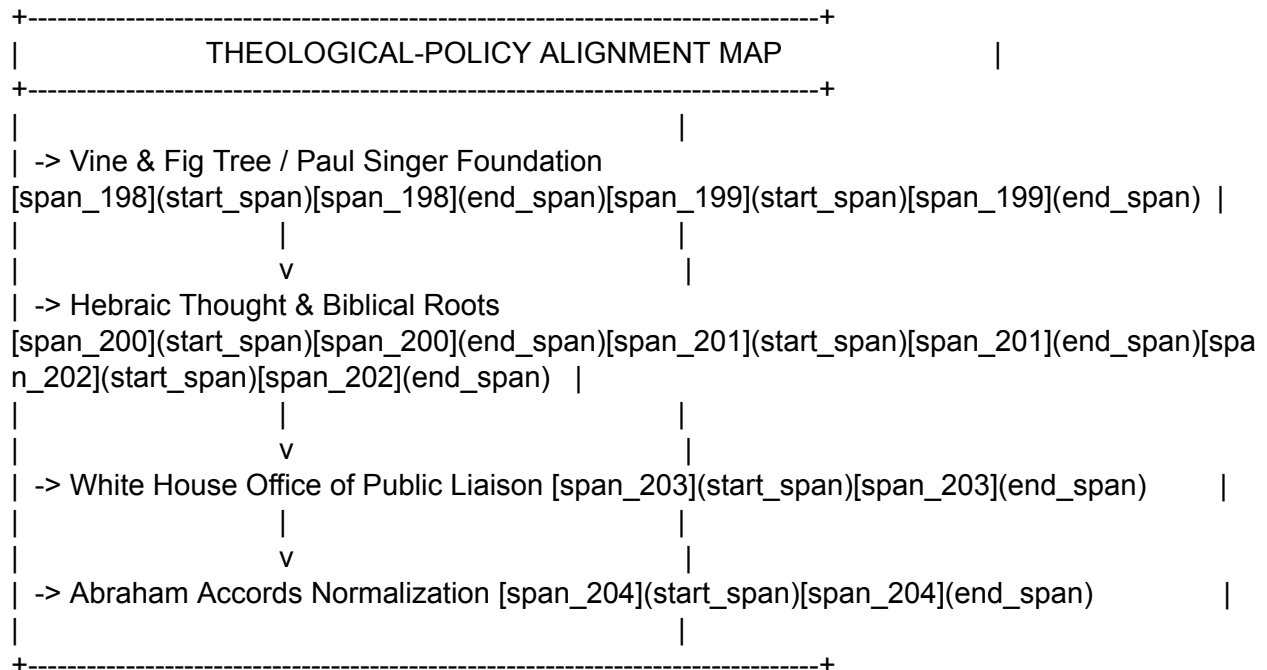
THEOLOGICAL-POLICY ALIGNMENT MAP

-> Vine & Fig Tree / Paul Singer Foundation [span_198](start_span)[span_198](end_span)[span_199](start_span)[span_199](end_span)

v

-> Hebraic Thought & Biblical Roots [span_200](start_span)[span_200](end_span)[span_201](start_span)[span_201](end_span)[span_202](start_span)[span_202](end_span)

v

-> White House Office of Public Liaison [span_203](start_span)[span_203](end_span)

v

-> Abraham Accords Normalization [span_204](start_span)[span_204](end_span)